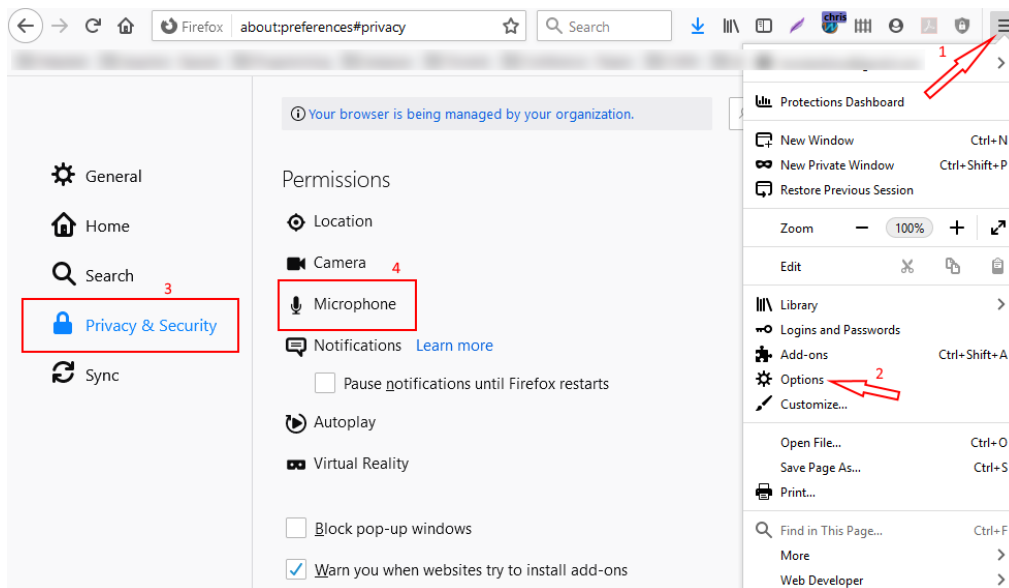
Firefox about:preferences#privacy

Search

chris

1

Protections Dashboard

New Window Ctrl+N
New Private Window Ctrl+Shift+P
Restore Previous Session

Zoom — 100% +

Edit

Library
Logins and Passwords
Add-ons Ctrl+Shift+A
Options
2
Customize...

Open File... Ctrl+O
Save Page As... Ctrl+S
Print...

Find in This Page... Ctrl+F
More
Web Developer

Your browser is being managed by your organization.

General
Home
Search
3
Privacy & Security
Sync

Permissions
Location
Camera
4
Microphone
Notifications Learn more
Pause notifications until Firefox restarts
Autoplay
Virtual Reality

Block pop-up windows
Warn you when websites try to install add-ons